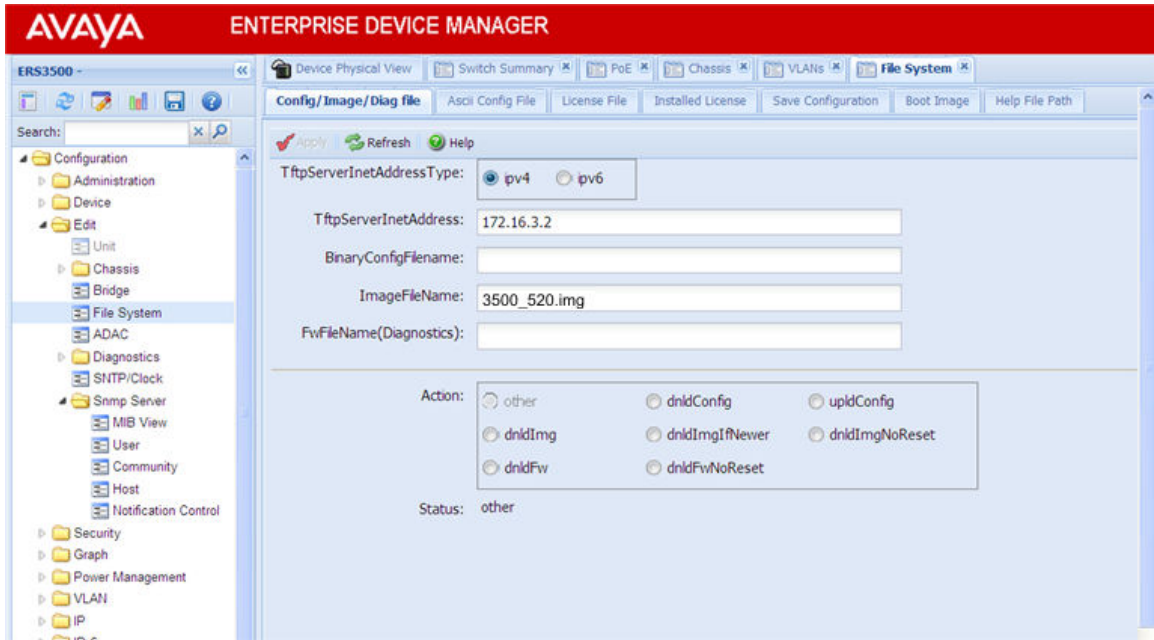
AVAYA ENTERPRISE DEVICE MANAGER

ERS3500 -

Search:

Configuration
Administration
Device
Edit
Unit
Chassis
Bridge
File System
ADAC
Diagnostics
SNTP/Clock
Snmp Server
MIB View
User
Community
Host
Notification Control
Security
Graph
Power Management
VLAN
IP
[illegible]

Device Physical View | Switch Summary | PoE | Chassis | VLANs | File System

Config/Image/Diag file | Ascii Config File | License File | Installed License | Save Configuration | Boot Image | Help File Path

Apply | Refresh | Help

TftpServerInetAddressType: ipv4 ipv6

TftpServerInetAddress: 172.16.3.2

BinaryConfigFilename:

ImageFileName: 3500_520.img

FwFileName(Diagnostics):

Action: other | dnldConfig | upldConfig | dnldImg | dnldImgIfNewer | dnldImgNoReset | dnldFw | dnldFwNoReset

Status: other